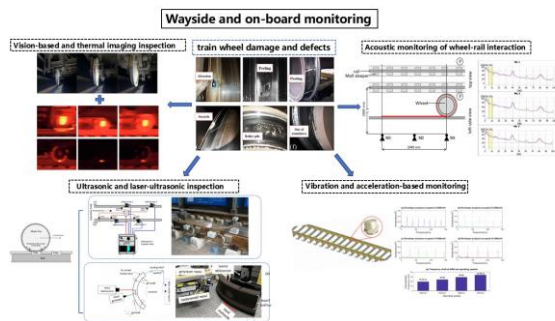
Wayside and on-board monitoring

Vision-based and thermal imaging inspection

train wheel damage and defects

Acoustic monitoring of wheel-rail interaction

Ultrasonic and laser-ultrasonic inspection

Vibration and acceleration-based monitoring

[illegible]